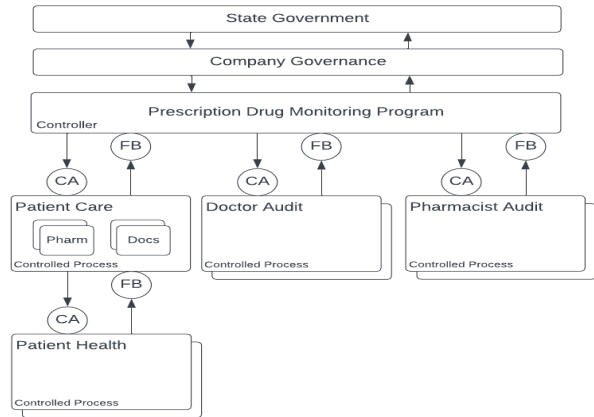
State Government

Company Governance

Prescription Drug Monitoring Program
Controller

CA
FB
CA
FB
CA
FB

Patient Care
Pharm
Docs
Controlled Process

Doctor Audit
Controlled Process

Pharmacist Audit
Controlled Process

CA
FB

Patient Health
Controlled Process